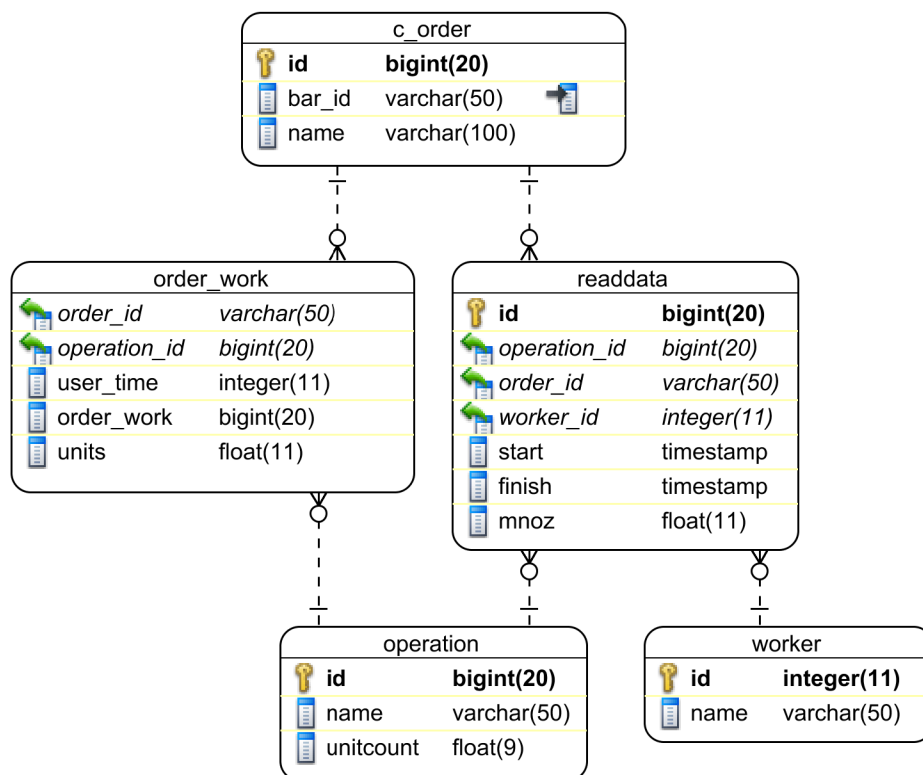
c_order

| id | bigint(20) |
|---|---|
| bar_id | varchar(50) |
| name | varchar(100) |

order_work

| order_id | varchar(50) |
|---|---|
| operation_id | bigint(20) |
| user_time | integer(11) |
| order_work | bigint(20) |
| units | float(11) |

readdata

| id | bigint(20) |
|---|---|
| operation_id | bigint(20) |
| order_id | varchar(50) |
| worker_id | integer(11) |
| start | timestamp |
| finish | timestamp |
| mnoz | float(11) |

operation

| id | bigint(20) |
|---|---|
| name | varchar(50) |
| unitcount | float(9) |

worker

| id | integer(11) |
|---|---|
| name | varchar(50) |